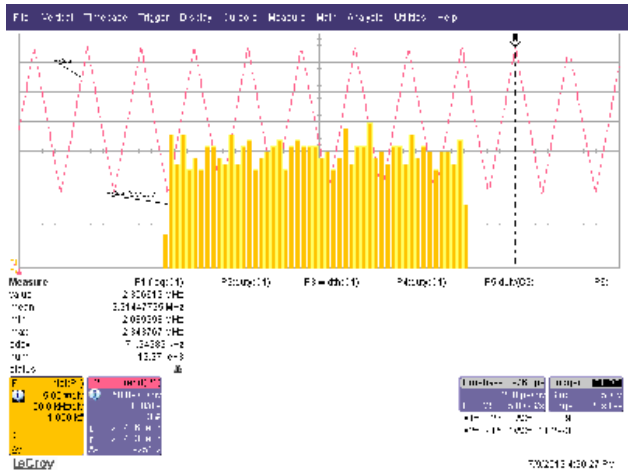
File Vertical Timebase Trigger Display Cursors Measure Math Analysis Utilities Help

Measure
value
mean
min
max
sdev
num
status

P1:freq(C1)
2.806813 MHz
3.31447739 MHz
2.059305 MHz
2.848767 MHz
7.104383 kHz
13.37 e+3

P2:duty(C1)
P3:duty(C1)
P4:duty(C1)
P5:duty(C3)
P6:

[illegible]

LeCroy

7/9/2013 4:30:27 PM